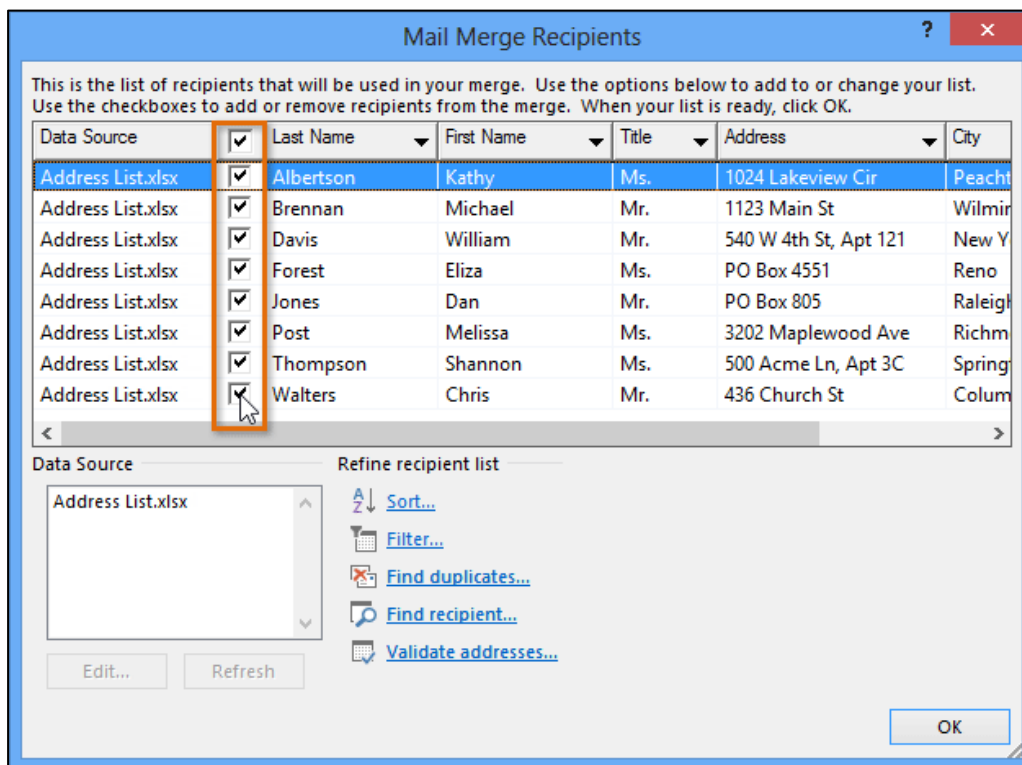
Mail Merge Recipients

?

This is the list of recipients that will be used in your merge. Use the options below to add to or change your list. Use the checkboxes to add or remove recipients from the merge. When your list is ready, click OK.

| Data Source | ☑ | Last Name | First Name | Title | Address | City |
|---|---|---|---|---|---|---|
| Address List.xlsx | ☑ | Albertson | Kathy | Ms. | 1024 Lakeview Cir | Peacht |
| Address List.xlsx | ☑ | Brennan | Michael | Mr. | 1123 Main St | Wilmin |
| Address List.xlsx | ☑ | Davis | William | Mr. | 540 W 4th St, Apt 121 | New Y |
| Address List.xlsx | ☑ | Forest | Eliza | Ms. | PO Box 4551 | Reno |
| Address List.xlsx | ☑ | Jones | Dan | Mr. | PO Box 805 | Raleigh |
| Address List.xlsx | ☑ | Post | Melissa | Ms. | 3202 Maplewood Ave | Richm |
| Address List.xlsx | ☑ | Thompson | Shannon | Ms. | 500 Acme Ln, Apt 3C | Spring |
| Address List.xlsx | ☑ | Walters | Chris | Mr. | 436 Church St | Colum |

Data Source

Address List.xlsx

Edit...

Refresh

Refine recipient list

Sort...

Filter...

Find duplicates...

Find recipient...

Validate addresses...

OK